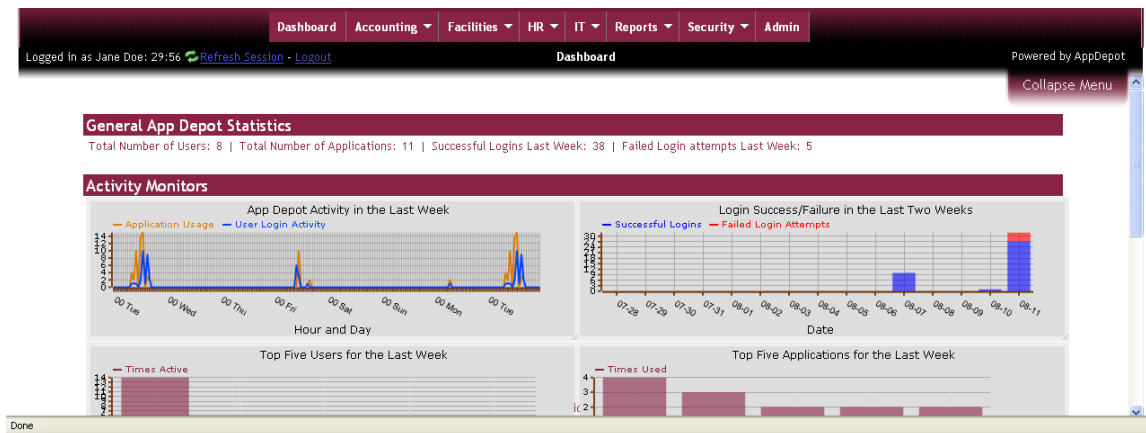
Dashboard | Accounting | Facilities | HR | IT | Reports | Security | Admin

Logged in as Jane Doe: 29:56 Refresh Session - Logout

Dashboard

Powered by AppDepot

Collapse Menu

General App Depot Statistics

Total Number of Users: 8 | Total Number of Applications: 11 | Successful Logins Last Week: 38 | Failed Login attempts Last Week: 5

Activity Monitors

App Depot Activity in the Last Week

Application Usage — User Login Activity

14
12
10
8
6
4
2
0

00 Tue 00 Wed 00 Thu 00 Fri 00 Sat 00 Sun 00 Mon 00 Tue

Hour and Day

Login Success/Failure in the Last Two Weeks

Successful Logins — Failed Login Attempts

30
27
24
21
18
15
12
9
6
3
0

07-28 07-29 07-30 07-31 08-01 08-02 08-03 08-04 08-05 08-06 08-07 08-08 08-09 08-10 08-11

Date

Top Five Users for the Last Week

Times Active

14
13
12
11
10
9
8
7
6
5
4
3
2

Top Five Applications for the Last Week

Times Used

4
3
2

Done